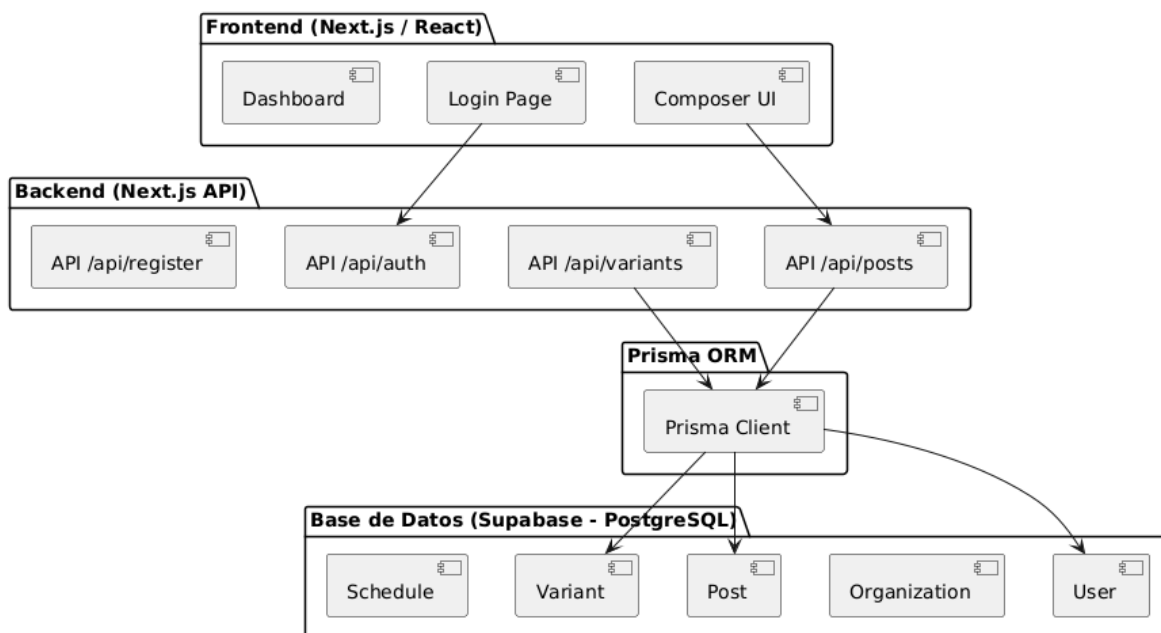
Frontend (Next.js / React)

Dashboard

Login Page

Composer UI

Backend (Next.js API)

API /api/register

API /api/auth

API /api/variants

API /api/posts

Prisma ORM

Prisma Client

Base de Datos (Supabase - PostgreSQL)

Schedule

Variant

Post

Organization

User